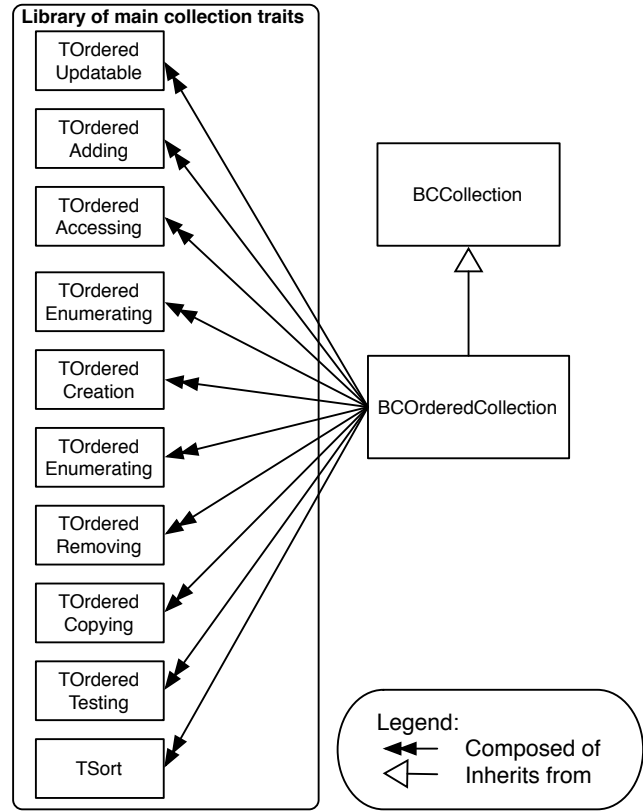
Library of main collection traits

TOrdered Updatable

TOrdered Adding

TOrdered Accessing

TOrdered Enumerating

TOrdered Creation

TOrdered Enumerating

TOrdered Removing

TOrdered Copying

TOrdered Testing

TSort

BCCollection

BCOrderedCollection

Legend:
Composed of
Inherits from